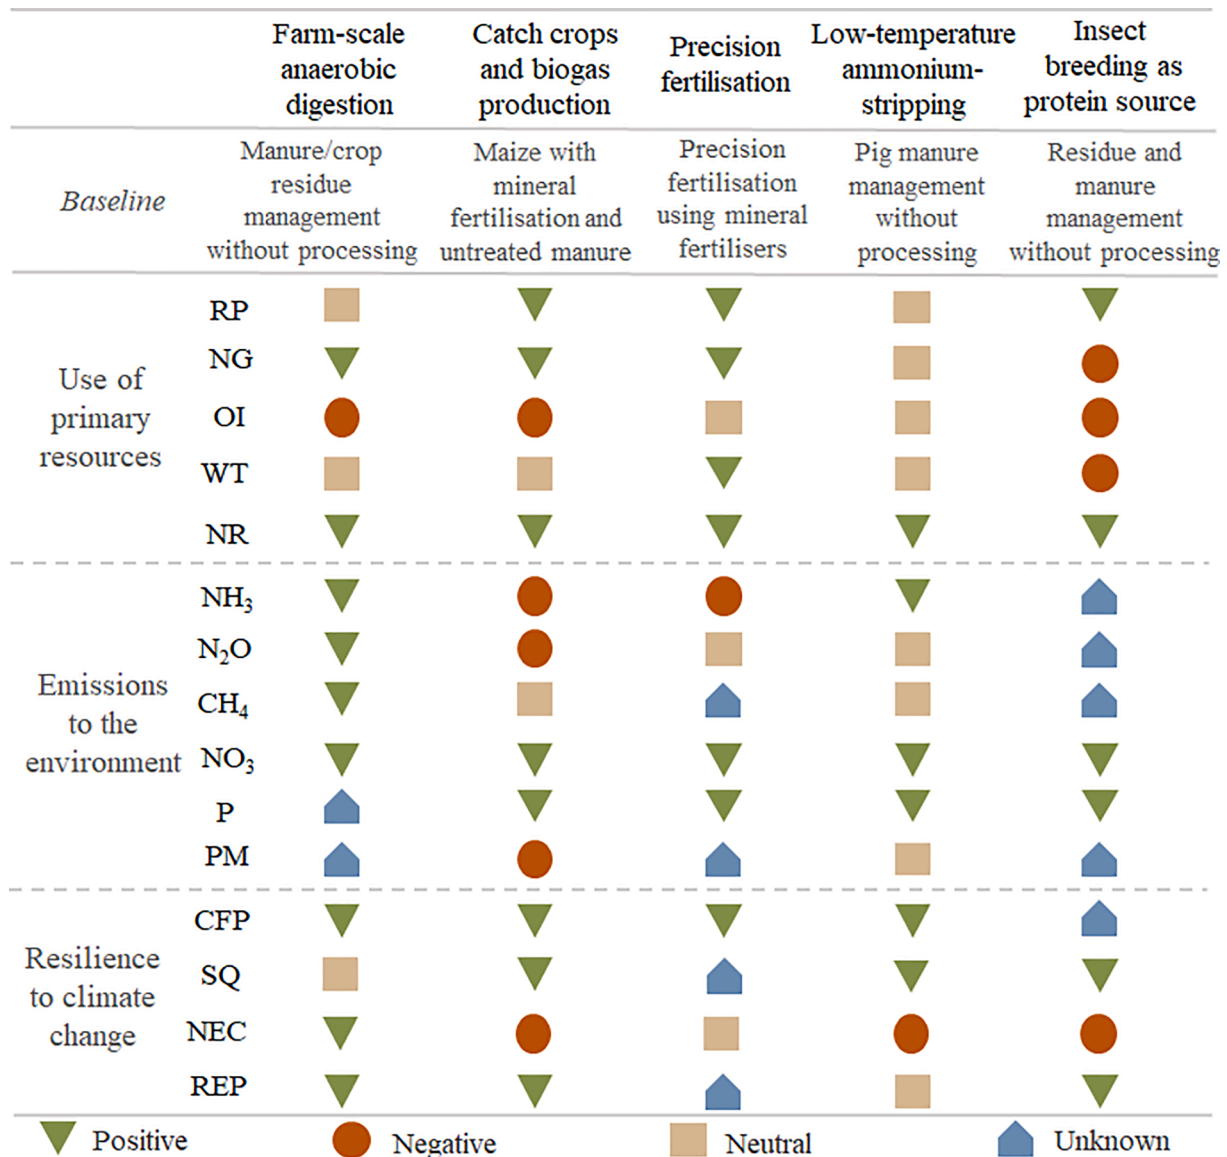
| | | Farm-scale anaerobic digestion | Catch crops and biogas production | Precision fertilisation | Low-temperature ammonium-stripping | Insect breeding as protein source |
|---|---|---|---|---|---|---|
| *Baseline* | | Manure/crop residue management without processing | Maize with mineral fertilisation and untreated manure | Precision fertilisation using mineral fertilisers | Pig manure management without processing | Residue and manure management without processing |
| Use of primary resources | RP | | | | | |
| | NG | | | | | |
| | OI | | | | | |
| | WT | | | | | |
| | NR | | | | | |
| Emissions to the environment | $NH_3$ | | | | | |
| | $N_2O$ | | | | | |
| | $CH_4$ | | | | | |
| | $NO_3$ | | | | | |
| | P | | | | | |
| | PM | | | | | |
| Resilience to climate change | CFP | | | | | |
| | SQ | | | | | |
| | NEC | | | | | |
| | REP | | | | | |

Positive Negative Neutral Unknown